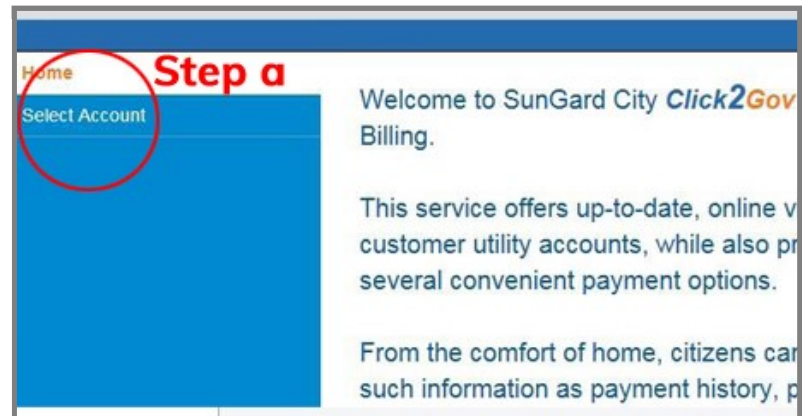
Home

Step a

Select Account

Welcome to SunGard City Click2Gov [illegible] Billing.

This service offers up-to-date, online v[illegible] customer utility accounts, while also pr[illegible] several convenient payment options.

From the comfort of home, citizens car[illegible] such information as payment history, p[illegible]